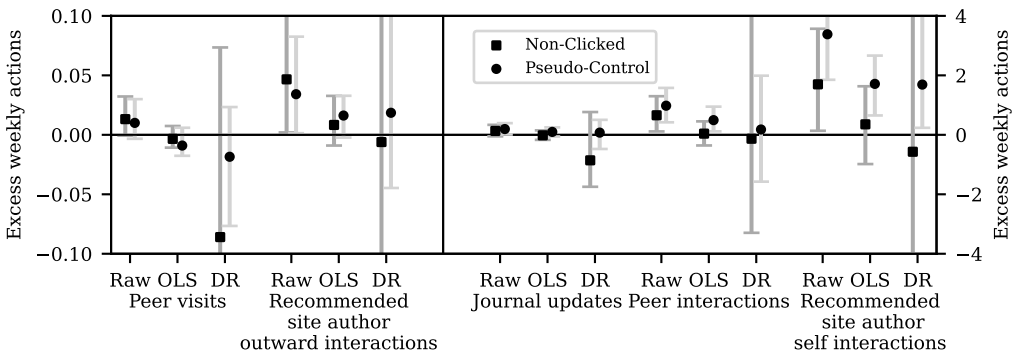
Excess weekly actions

0.10
0.05
0.00
−0.05
−0.10

Raw OLS DR
Peer visits

Raw OLS DR
Recommended site author outward interactions

Non-Clicked
Pseudo-Control

Raw OLS DR
Journal updates

Raw OLS DR
Peer interactions

Raw OLS DR
Recommended site author self interactions

Excess weekly actions

4
2
0
−2
−4